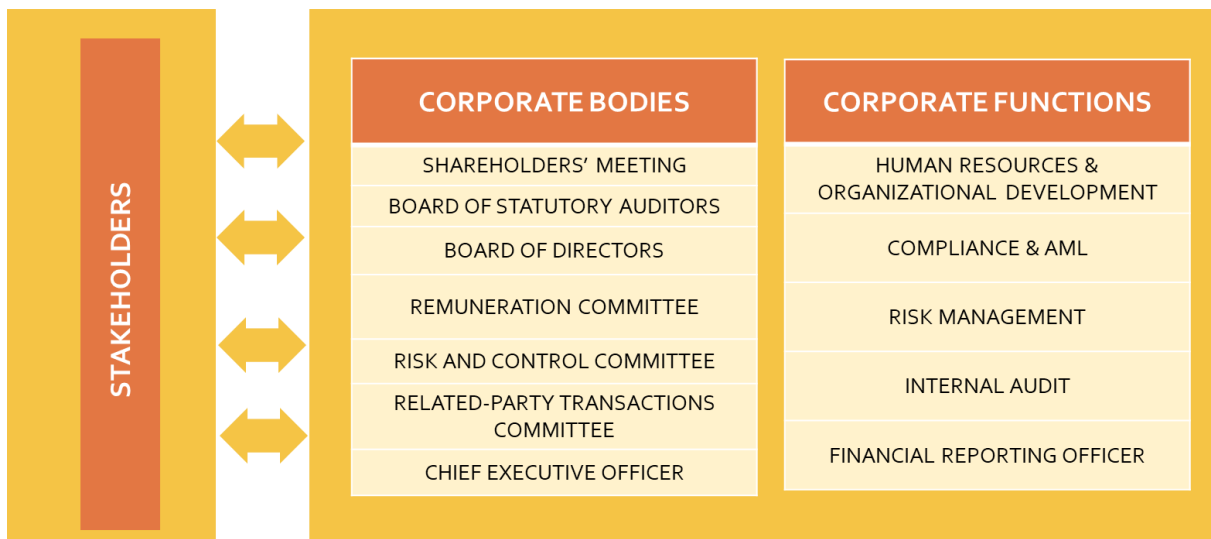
STAKEHOLDERS

CORPORATE BODIES

SHAREHOLDERS' MEETING

BOARD OF STATUTORY AUDITORS

BOARD OF DIRECTORS

REMUNERATION COMMITTEE

RISK AND CONTROL COMMITTEE

RELATED-PARTY TRANSACTIONS COMMITTEE

CHIEF EXECUTIVE OFFICER

CORPORATE FUNCTIONS

HUMAN RESOURCES & ORGANIZATIONAL DEVELOPMENT

COMPLIANCE & AML

RISK MANAGEMENT

INTERNAL AUDIT

FINANCIAL REPORTING OFFICER